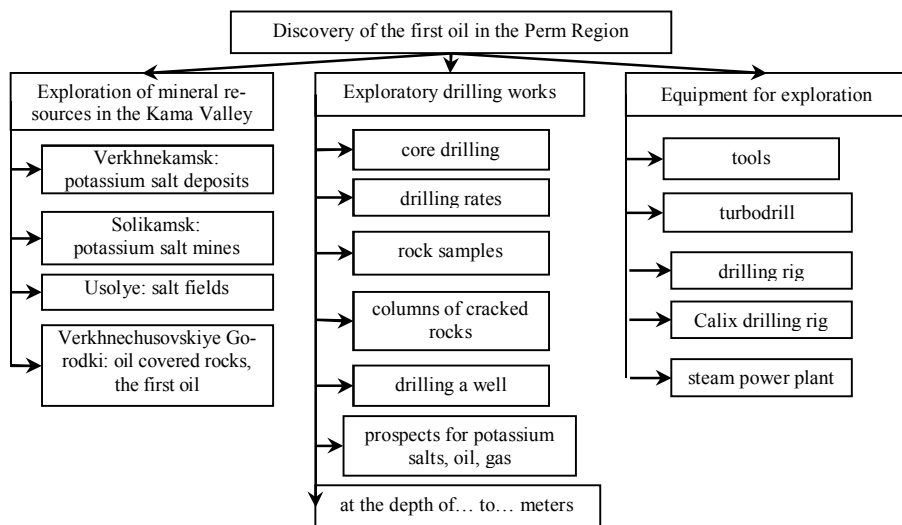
Discovery of the first oil in the Perm Region

Exploration of mineral resources in the Kama Valley

Verkhnekamsk: potassium salt deposits

Solikamsk: potassium salt mines

Usolye: salt fields

Verkhnechusovskiye Gorodki: oil covered rocks, the first oil

Exploratory drilling works

core drilling

drilling rates

rock samples

columns of cracked rocks

drilling a well

prospects for potassium salts, oil, gas

at the depth of… to… meters

Equipment for exploration

tools

turbodrill

drilling rig

Calix drilling rig

steam power plant